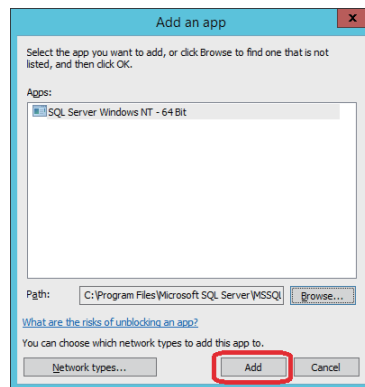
Add an app

Select the app you want to add, or click Browse to find one that is not listed, and then click OK.

Apps:

SQL Server Windows NT - 64 Bit

Path: C:\Program Files\Microsoft SQL Server\MSSQ

Browse...

What are the risks of unblocking an app?

You can choose which network types to add this app to.

Network types...

Add

Cancel